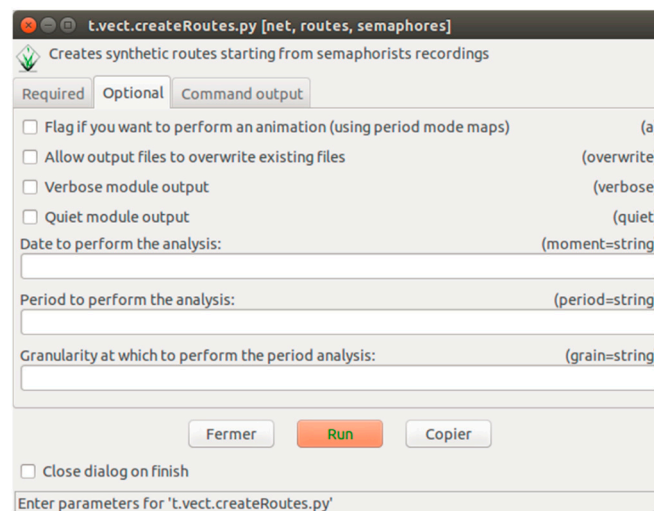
t.vect.createRoutes.py [net, routes, semaphores]

Creates synthetic routes starting from semaphorists recordings

Required | Optional | Command output

Flag if you want to perform an animation (using period mode maps) (a

Allow output files to overwrite existing files (overwrite

Verbose module output (verbose

Quiet module output (quiet

Date to perform the analysis: (moment=string

Period to perform the analysis: (period=string

Granularity at which to perform the period analysis: (grain=string

Fermer Run Copier

Close dialog on finish

Enter parameters for 't.vect.createRoutes.py'